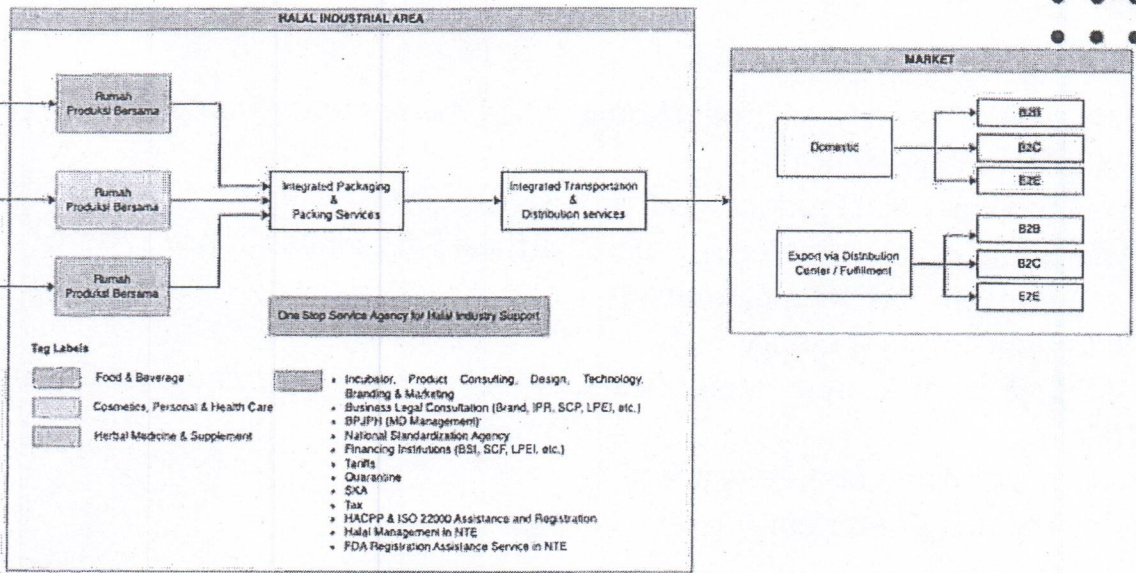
HALAL INDUSTRIAL AREA

Rumah Produksi Bersama

Rumah Produksi Bersama

Rumah Produksi Bersama

Integrated Packaging & Packing Services

Integrated Transportation & Distribution services

One Stop Service Agency for Halal Industry Support

MARKET

Domestic

B2B

B2C

E2E

Export via Distribution Center / Fulfillment

B2B

B2C

E2E

Tag Labels

Food & Beverage

Cosmetics, Personal & Health Care

Herbal Medicine & Supplement

- Incubator, Product Consulting, Design, Technology, Branding & Marketing
- Business Legal Consultation (Brand, IPR, SCP, LPEI, etc.)
- BPJPH (MD Management)
- National Standardization Agency
- Financing Institutions (BSI, SCF, LPEI, etc.)
- Tariffs
- Quarantine
- SKA
- Tax
- HACPP & ISO 22000 Assistance and Registration
- Halal Management in NTE
- FDA Registration Assistance Service in NTE